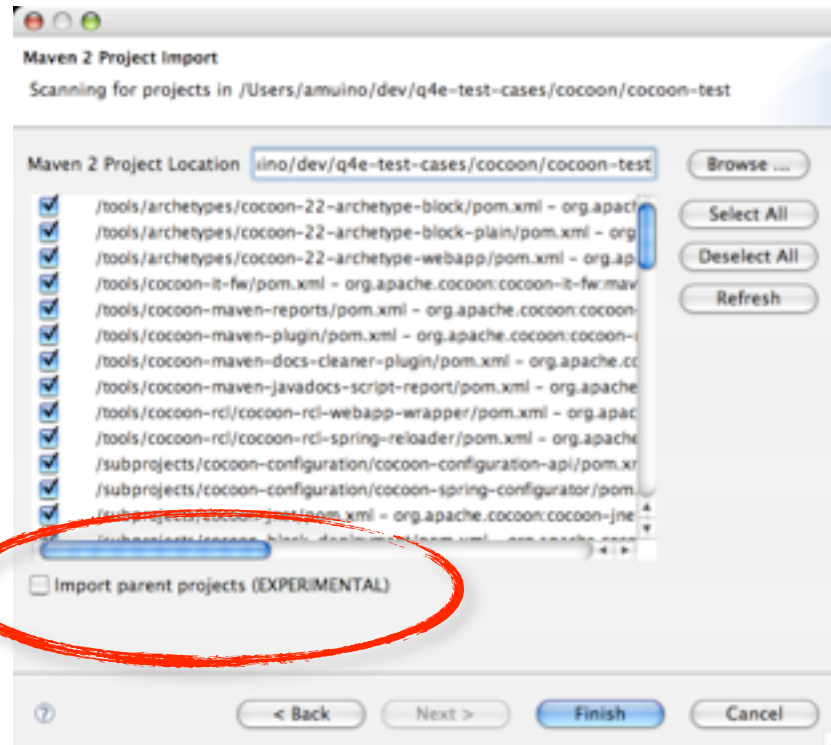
Maven 2 Project Import

Scanning for projects in /Users/amuino/dev/q4e-test-cases/cocoon/cocoon-test

Maven 2 Project Location uino/dev/q4e-test-cases/cocoon/cocoon-test

Browse ...

/tools/archetypes/cocoon-22-archetype-block/pom.xml – org.apach
/tools/archetypes/cocoon-22-archetype-block-plain/pom.xml – org
/tools/archetypes/cocoon-22-archetype-webapp/pom.xml – org.ap
/tools/cocoon-it-fw/pom.xml – org.apache.cocoon:cocoon-it-fw:mav
/tools/cocoon-maven-reports/pom.xml – org.apache.cocoon:cocoon-
/tools/cocoon-maven-plugin/pom.xml – org.apache.cocoon:cocoon-
/tools/cocoon-maven-docs-cleaner-plugin/pom.xml – org.apache.co
/tools/cocoon-maven-javadocs-script-report/pom.xml – org.apache
/tools/cocoon-rcl/cocoon-rcl-webapp-wrapper/pom.xml – org.apac
/tools/cocoon-rcl/cocoon-rcl-spring-reloader/pom.xml – org.apache
/subprojects/cocoon-configuration/cocoon-configuration-api/pom.xr
/subprojects/cocoon-configuration/cocoon-spring-configurator/pom.
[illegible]/pom.xml – org.apache.cocoon:cocoon-jne
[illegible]

Select All
Deselect All
Refresh

Import parent projects (EXPERIMENTAL)

< Back
Next >
Finish
Cancel